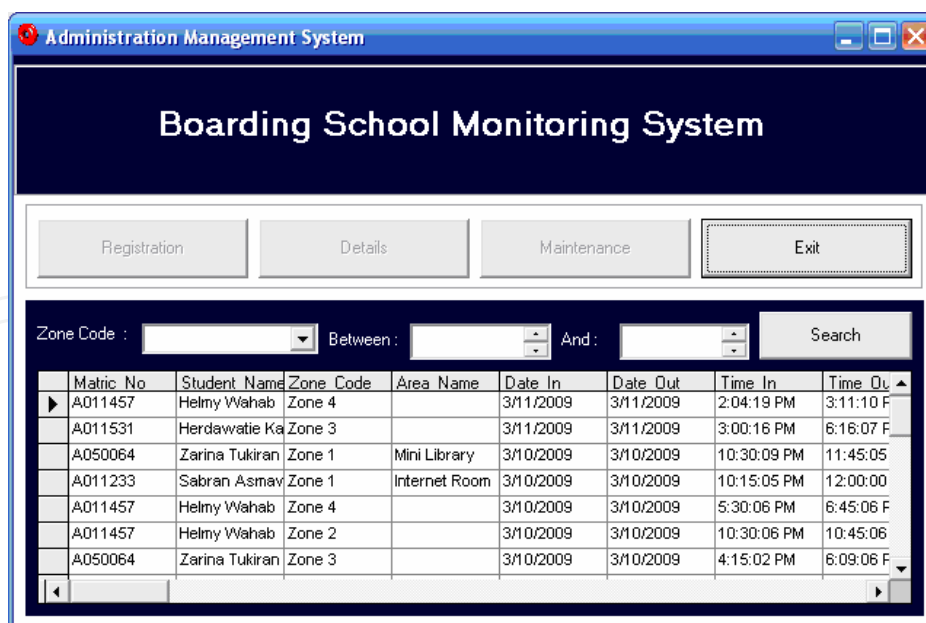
Administration Management System

Boarding School Monitoring System

Registration
Details
Maintenance
Exit

Zone Code :
Between :
And :
Search

| Matric No | Student Name | Zone Code | Area Name | Date In | Date Out | Time In | Time Ou |
|---|---|---|---|---|---|---|---|
| A011457 | Helmy Wahab | Zone 4 | | 3/11/2009 | 3/11/2009 | 2:04:19 PM | 3:11:10 F |
| A011531 | Herdawatie Ka | Zone 3 | | 3/11/2009 | 3/11/2009 | 3:00:16 PM | 6:16:07 F |
| A050064 | Zarina Tukiran | Zone 1 | Mini Library | 3/10/2009 | 3/10/2009 | 10:30:09 PM | 11:45:05 |
| A011233 | Sabran Asmav | Zone 1 | Internet Room | 3/10/2009 | 3/10/2009 | 10:15:05 PM | 12:00:00 |
| A011457 | Helmy Wahab | Zone 4 | | 3/10/2009 | 3/10/2009 | 5:30:06 PM | 6:45:06 F |
| A011457 | Helmy Wahab | Zone 2 | | 3/10/2009 | 3/10/2009 | 10:30:06 PM | 10:45:06 |
| A050064 | Zarina Tukiran | Zone 3 | | 3/10/2009 | 3/10/2009 | 4:15:02 PM | 6:09:06 F |